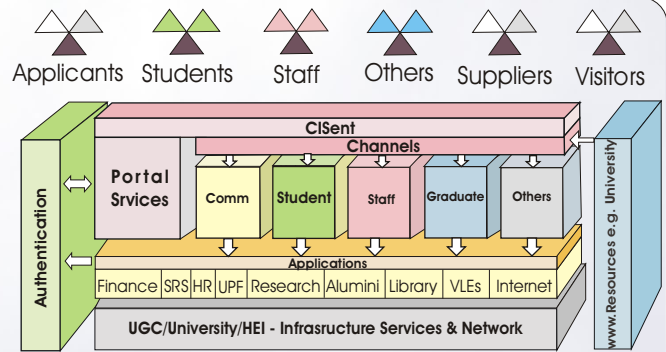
Applicants Students Staff Others Suppliers Visitors

Authentication

CISent

Channels

Portal Srvices

Comm

Student

Staff

Graduate

Others

Applications

Finance SRS HR UPF Research Alumini Library VLEs Internet

UGC/University/HEI - Infrasructure Services & Network

www.Resources e.g. University